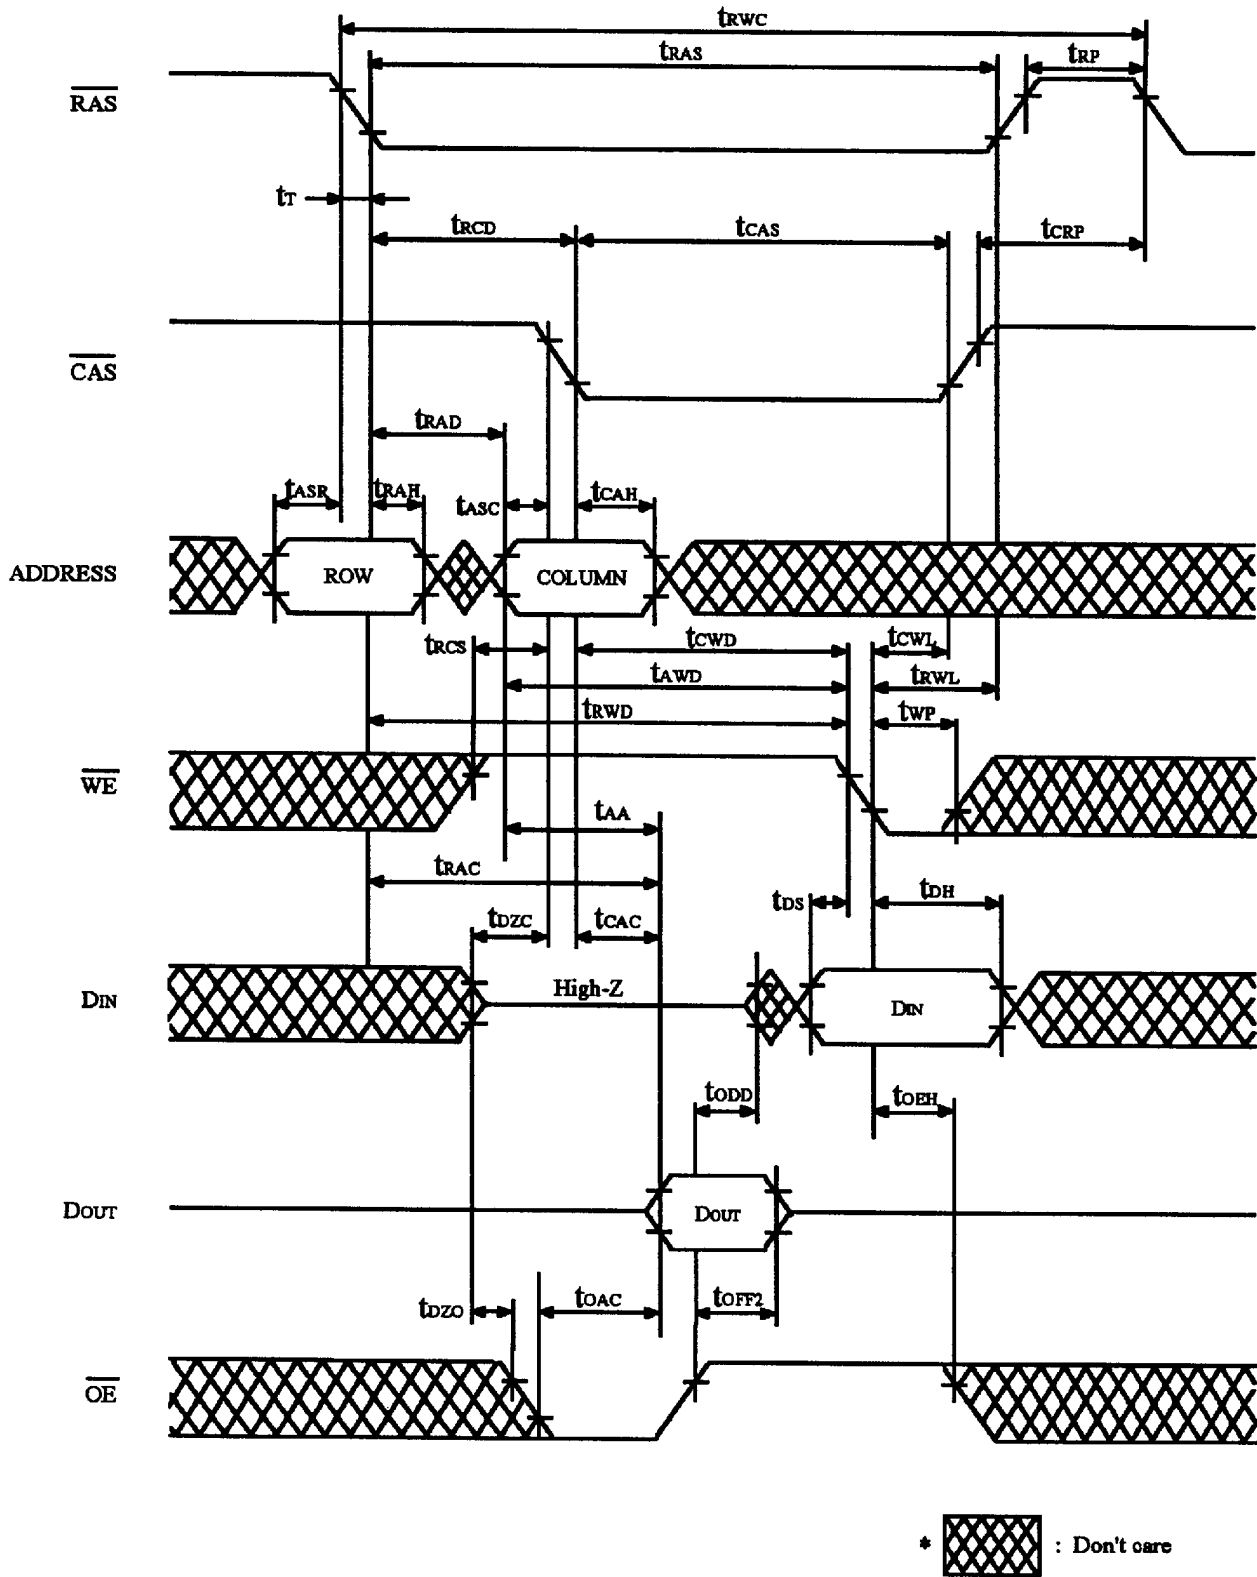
$t_{RWC}$

$t_{RAS}$

$t_{RP}$

$\overline{RAS}$

$t_T$

$t_{RCD}$

$t_{CAS}$

$t_{CRP}$

$\overline{CAS}$

$t_{RAD}$

$t_{ASR}$ $t_{RAH}$ $t_{ASC}$ $t_{CAH}$

ADDRESS

ROW

COLUMN

$t_{RCS}$ $t_{CWD}$ $t_{CWL}$

$t_{AWD}$ $t_{RWL}$

$t_{RWD}$ $t_{WP}$

$\overline{WE}$

$t_{AA}$

$t_{RAC}$

$t_{DS}$ $t_{DH}$

$t_{DZC}$ $t_{CAC}$

$D_{IN}$

High-Z

$D_{IN}$

$t_{ODD}$ $t_{OEH}$

$D_{OUT}$

$D_{OUT}$

$t_{DZO}$ $t_{OAC}$ $t_{OFF2}$

$\overline{OE}$

* : Don't care